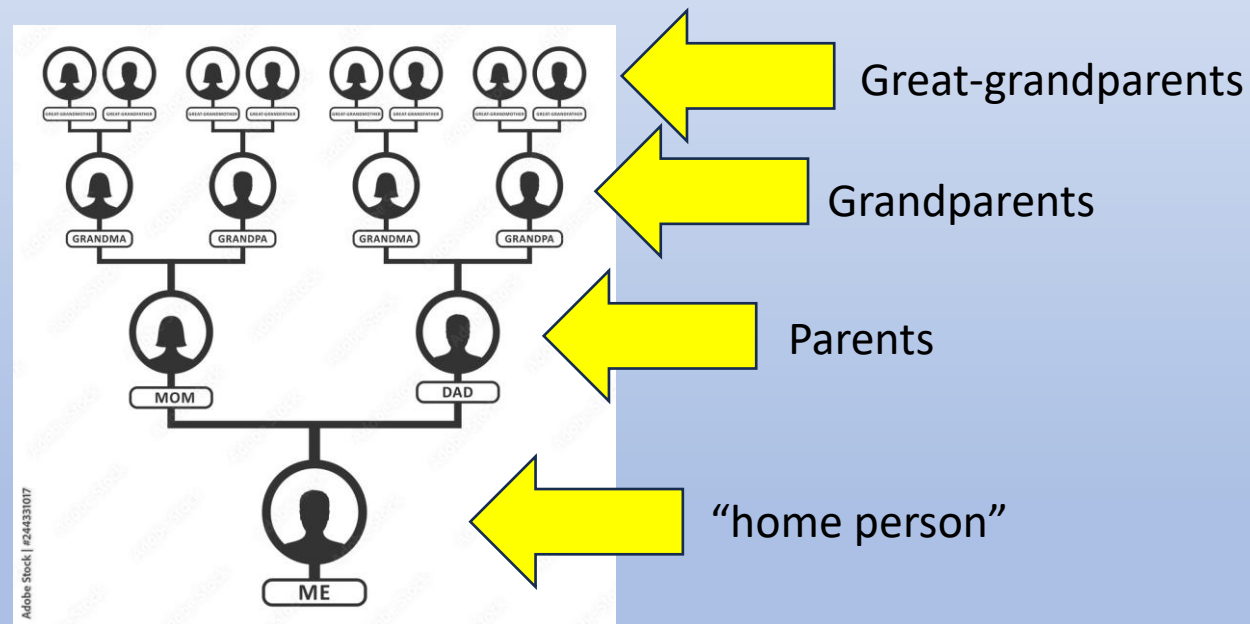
GREAT-GRANDMOTHER GREAT-GRANDFATHER GREAT-GRANDMOTHER GREAT-GRANDFATHER GREAT-GRANDMOTHER GREAT-GRANDFATHER GREAT-GRANDMOTHER GREAT-GRANDFATHER

Great-grandparents

GRANDMA GRANDPA GRANDMA GRANDPA

Grandparents

MOM DAD

Parents

ME

"home person"

Adobe Stock | #244331017